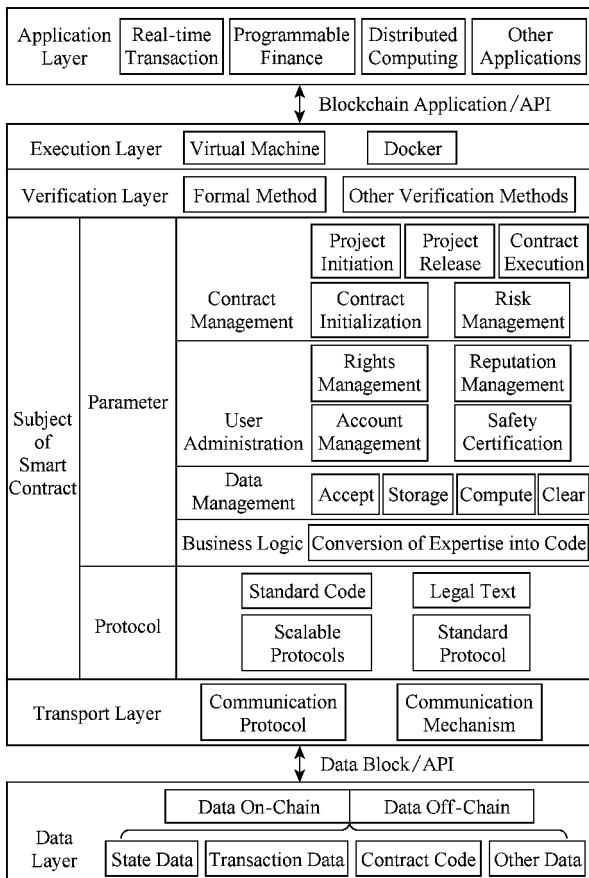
Application Layer

Real-time Transaction

Programmable Finance

Distributed Computing

Other Applications

Blockchain Application/API

Execution Layer

Virtual Machine

Docker

Verification Layer

Formal Method

Other Verification Methods

Subject of Smart Contract

Parameter

Contract Management

Project Initiation

Project Release

Contract Execution

Contract Initialization

Risk Management

User Administration

Rights Management

Reputation Management

Account Management

Safety Certification

Data Management

Accept

Storage

Compute

Clear

Business Logic

Conversion of Expertise into Code

Protocol

Standard Code

Legal Text

Scalable Protocols

Standard Protocol

Transport Layer

Communication Protocol

Communication Mechanism

Data Block/API

Data Layer

Data On-Chain

Data Off-Chain

State Data

Transaction Data

Contract Code

Other Data